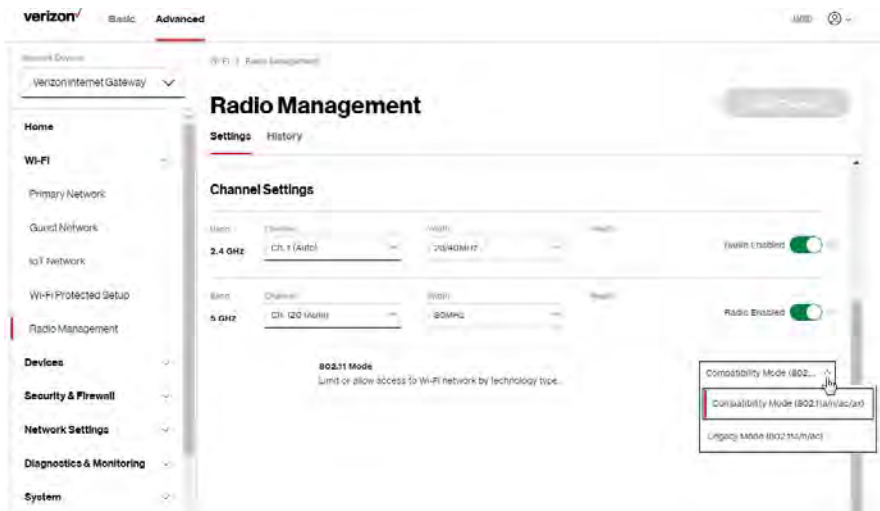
verizon✓ Basic Advanced

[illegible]

Network Device

Verizon Internet Gateway

Home

Wi-Fi

Primary Network

Guest Network

IoT Network

Wi-Fi Protected Setup

Radio Management

Devices

Security & Firewall

Network Settings

Diagnostics & Monitoring

System

Wi-Fi / Radio Management

Radio Management

Settings History

Channel Settings

Band 2.4 GHz Channel Ch. 1 (Auto) Width 20/40MHz Health Radio Enabled

Band 5 GHz Channel Ch. 120 (Auto) Width 80MHz Health Radio Enabled

802.11 Mode
Limit or allow access to Wi-Fi network by technology type.

Compatibility Mode (802...

Compatibility Mode (802.11a/n/ac/ax)

Legacy Mode (802.11a/n/ac)